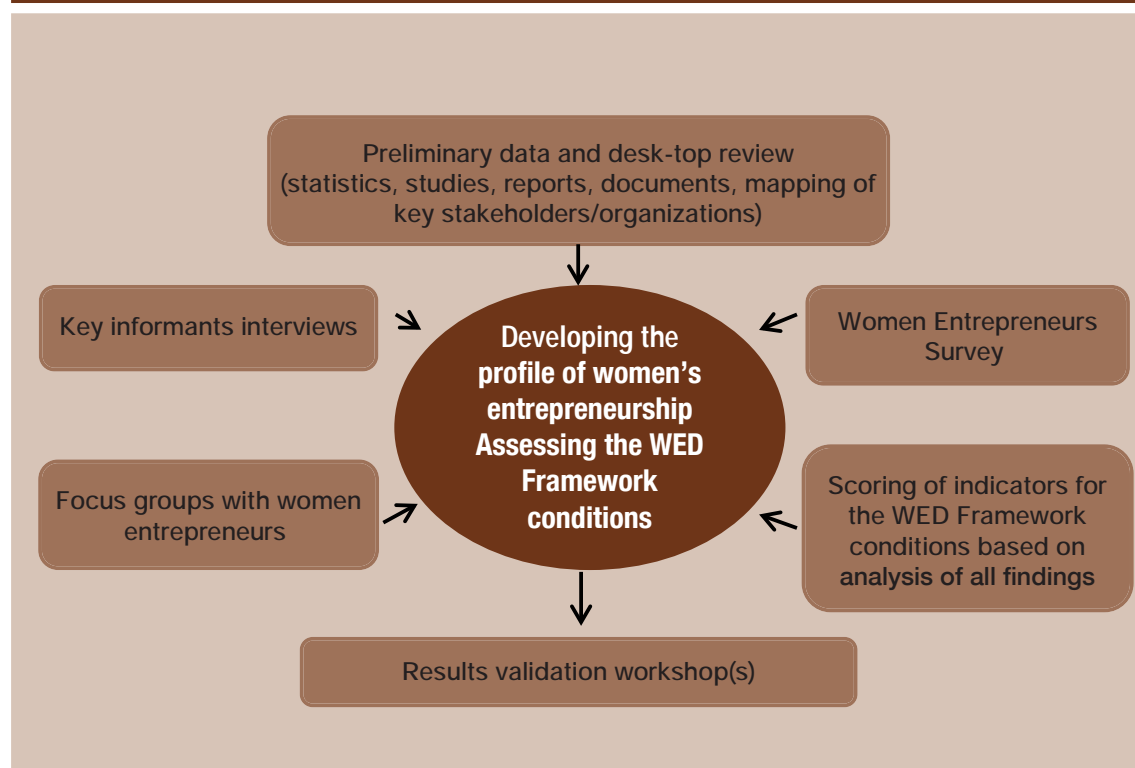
Preliminary data and desk-top review (statistics, studies, reports, documents, mapping of key stakeholders/organizations)

Key informants interviews

Developing the profile of women's entrepreneurship Assessing the WED Framework conditions

Women Entrepreneurs Survey

Focus groups with women entrepreneurs

Scoring of indicators for the WED Framework conditions based on analysis of all findings

Results validation workshop(s)